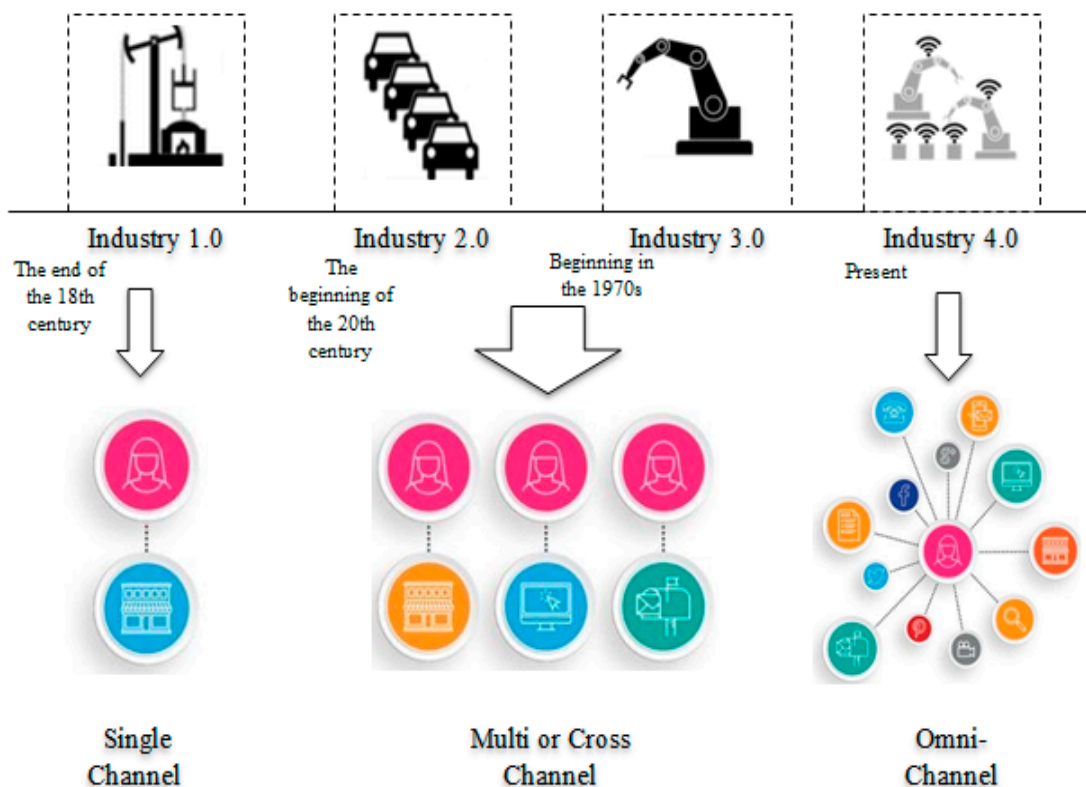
Industry 1.0

Industry 2.0

Industry 3.0

Industry 4.0

The end of the 18th century

The beginning of the 20th century

Beginning in the 1970s

Present

Single Channel

Multi or Cross Channel

Omni-Channel